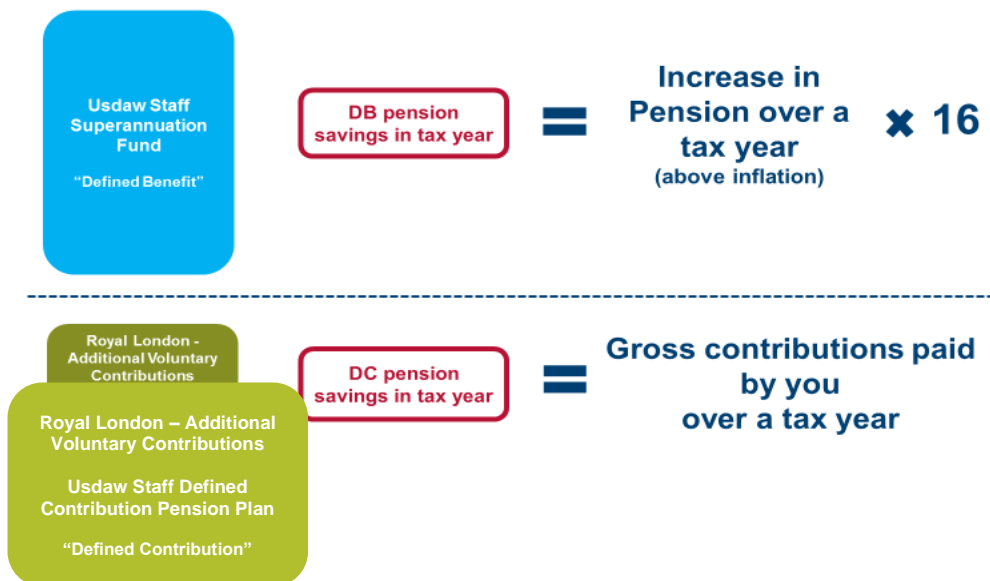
Usdaw Staff Superannuation Fund

"Defined Benefit"

DB pension savings in tax year

=

Increase in Pension over a tax year
(above inflation)

× 16

Royal London - Additional Voluntary Contributions

DC pension savings in tax year

=

Gross contributions paid by you over a tax year

Royal London – Additional Voluntary Contributions

Usdaw Staff Defined Contribution Pension Plan

"Defined Contribution"